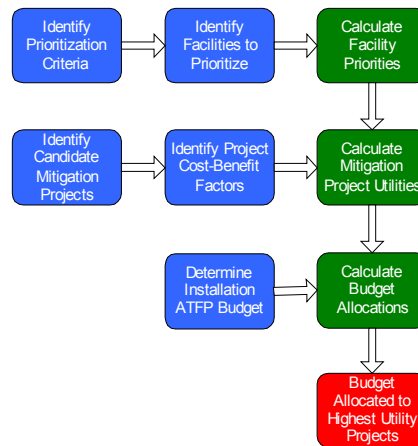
Identify Prioritization Criteria

Identify Facilities to Prioritize

Calculate Facility Priorities

Identify Candidate Mitigation Projects

Identify Project Cost-Benefit Factors

Calculate Mitigation Project Utilities

Determine Installation ATFP Budget

Calculate Budget Allocations

Budget Allocated to Highest Utility Projects